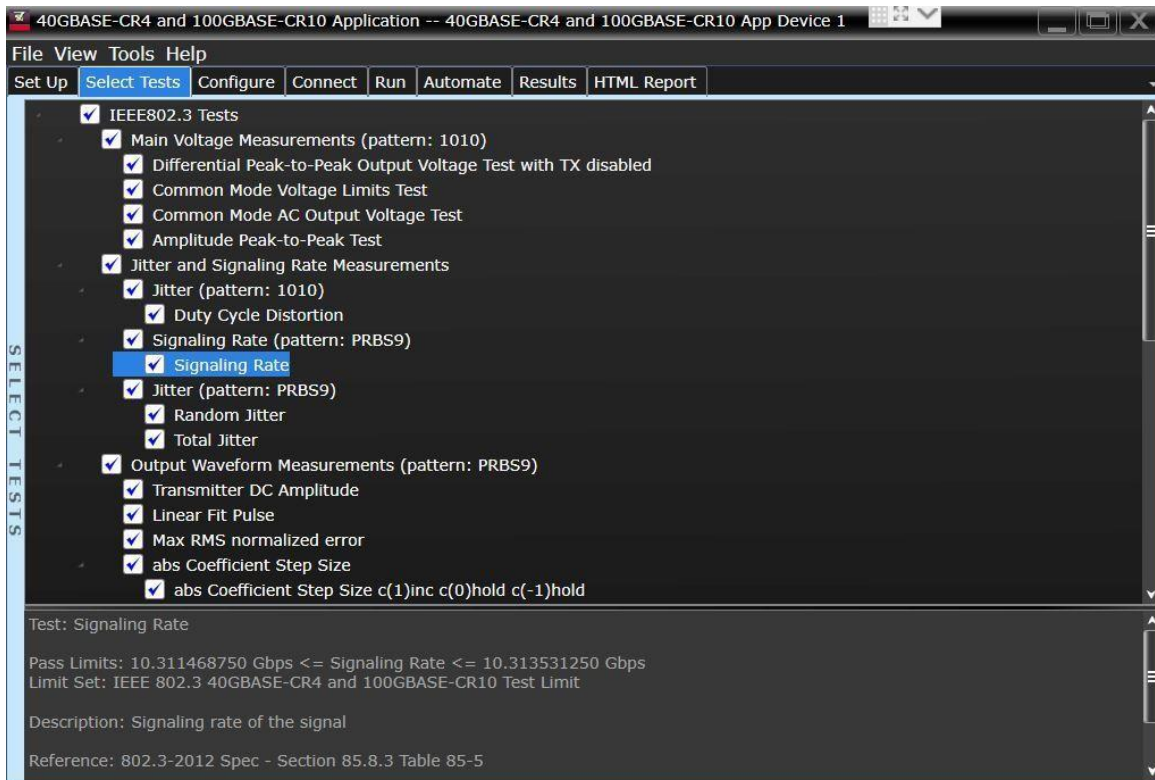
40GBASE-CR4 and 100GBASE-CR10 Application -- 40GBASE-CR4 and 100GBASE-CR10 App Device 1

File View Tools Help

Set Up | Select Tests | Configure | Connect | Run | Automate | Results | HTML Report

IEEE802.3 Tests
Main Voltage Measurements (pattern: 1010)
Differential Peak-to-Peak Output Voltage Test with TX disabled
Common Mode Voltage Limits Test
Common Mode AC Output Voltage Test
Amplitude Peak-to-Peak Test
Jitter and Signaling Rate Measurements
Jitter (pattern: 1010)
Duty Cycle Distortion
Signaling Rate (pattern: PRBS9)
Signaling Rate
Jitter (pattern: PRBS9)
Random Jitter
Total Jitter
Output Waveform Measurements (pattern: PRBS9)
Transmitter DC Amplitude
Linear Fit Pulse
Max RMS normalized error
abs Coefficient Step Size
abs Coefficient Step Size c(1)inc c(0)hold c(-1)hold

SELECT TESTS

Test: Signaling Rate

Pass Limits: 10.311468750 Gbps <= Signaling Rate <= 10.313531250 Gbps
Limit Set: IEEE 802.3 40GBASE-CR4 and 100GBASE-CR10 Test Limit

Description: Signaling rate of the signal

Reference: 802.3-2012 Spec - Section 85.8.3 Table 85-5